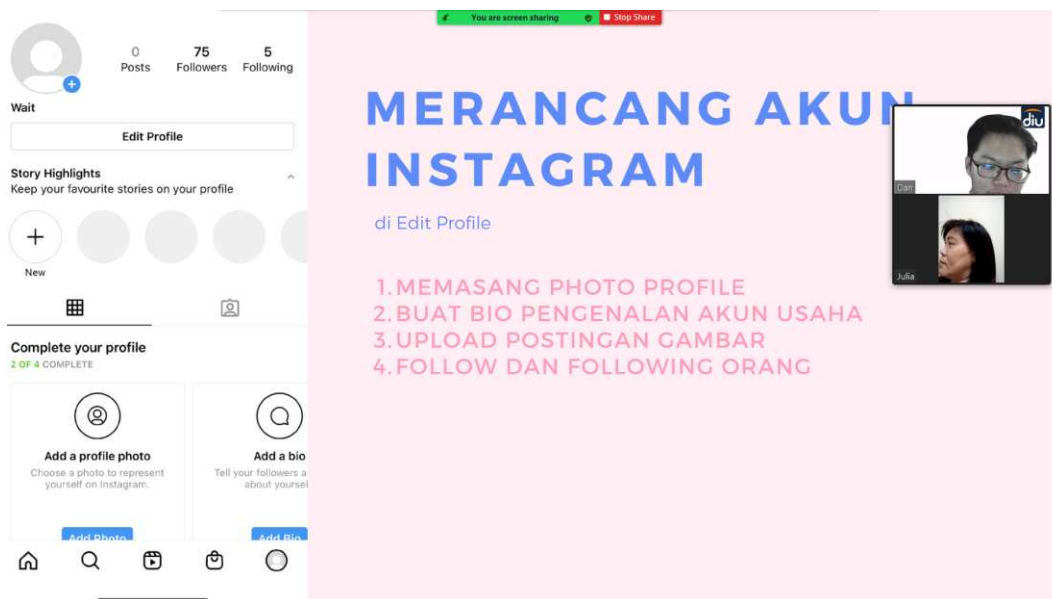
You are screen sharing
Stop Share

0 Posts
75 Followers
5 Following

Wait

Edit Profile

Story Highlights
Keep your favourite stories on your profile

New

Complete your profile
2 OF 4 COMPLETE

Add a profile photo
Choose a photo to represent yourself on Instagram.
Add Photo

Add a bio
Tell your followers a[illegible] about yoursel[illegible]
Add Bio

MERANCANG AKUN INSTAGRAM

di Edit Profile

1. MEMASANG PHOTO PROFILE
2. BUAT BIO PENGENALAN AKUN USAHA
3. UPLOAD POSTINGAN GAMBAR
4. FOLLOW DAN FOLLOWING ORANG

diu
Dan
Julia